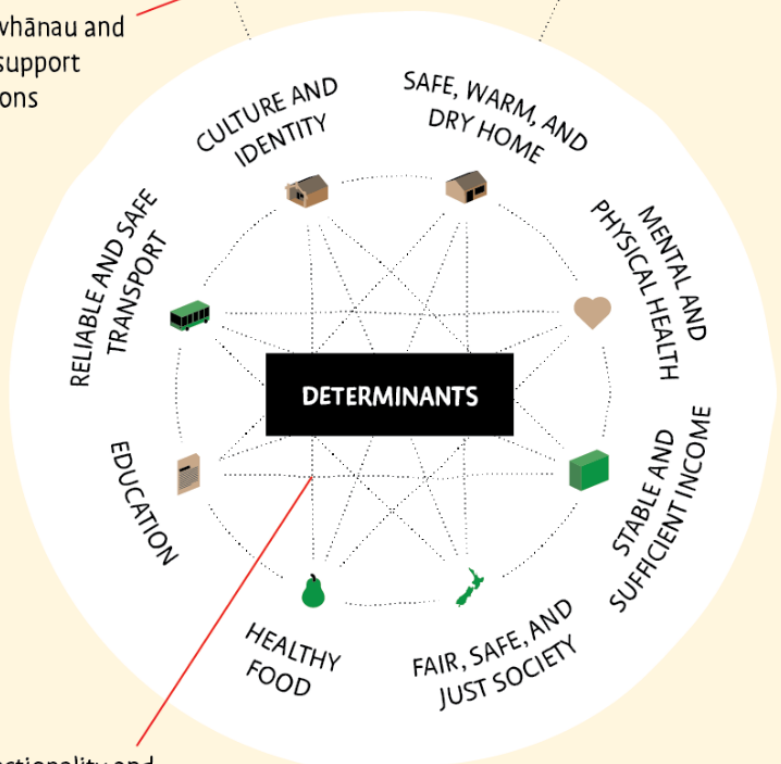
whānau and
support
ons

CULTURE AND IDENTITY

SAFE, WARM, AND DRY HOME

MENTAL AND PHYSICAL HEALTH

RELIABLE AND SAFE TRANSPORT

DETERMINANTS

EDUCATION

STABLE AND SUFFICIENT INCOME

HEALTHY FOOD

FAIR, SAFE, AND JUST SOCIETY

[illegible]